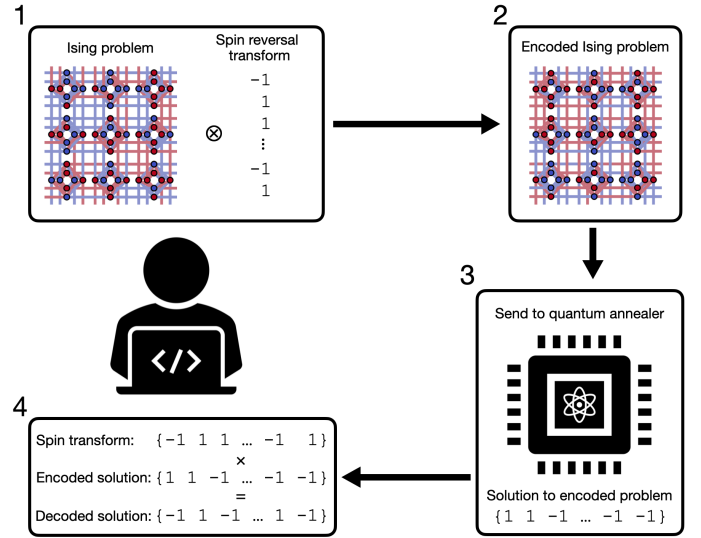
1

Ising problem

Spin reversal transform

-1
1
1
⋮
-1
1

$\otimes$

2

Encoded Ising problem

3

Send to quantum annealer

Solution to encoded problem
{1 1 -1 … -1 -1}

4

Spin transform: {-1 1 1 … -1 1}
×
Encoded solution: {1 1 -1 … -1 -1}
=
Decoded solution: {-1 1 -1 … 1 -1}

</>